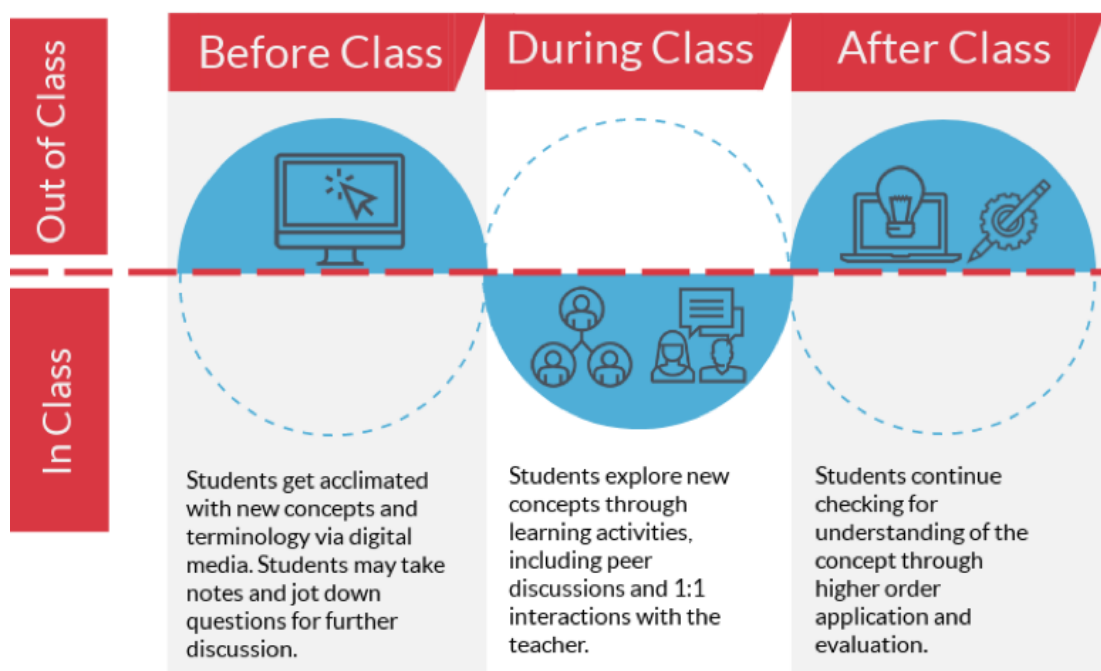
Out of Class

In Class

Before Class

During Class

After Class

Students get acclimated with new concepts and terminology via digital media. Students may take notes and jot down questions for further discussion.

Students explore new concepts through learning activities, including peer discussions and 1:1 interactions with the teacher.

Students continue checking for understanding of the concept through higher order application and evaluation.